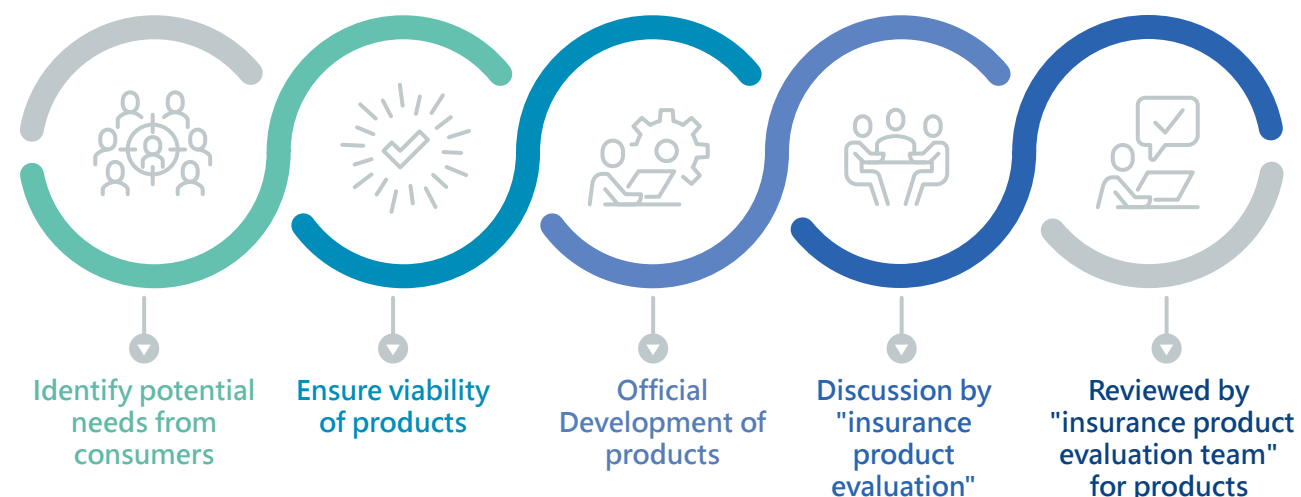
Identify potential needs from consumers

Ensure viability of products

Official Development of products

Discussion by "insurance product evaluation"

Reviewed by "insurance product evaluation team" for products